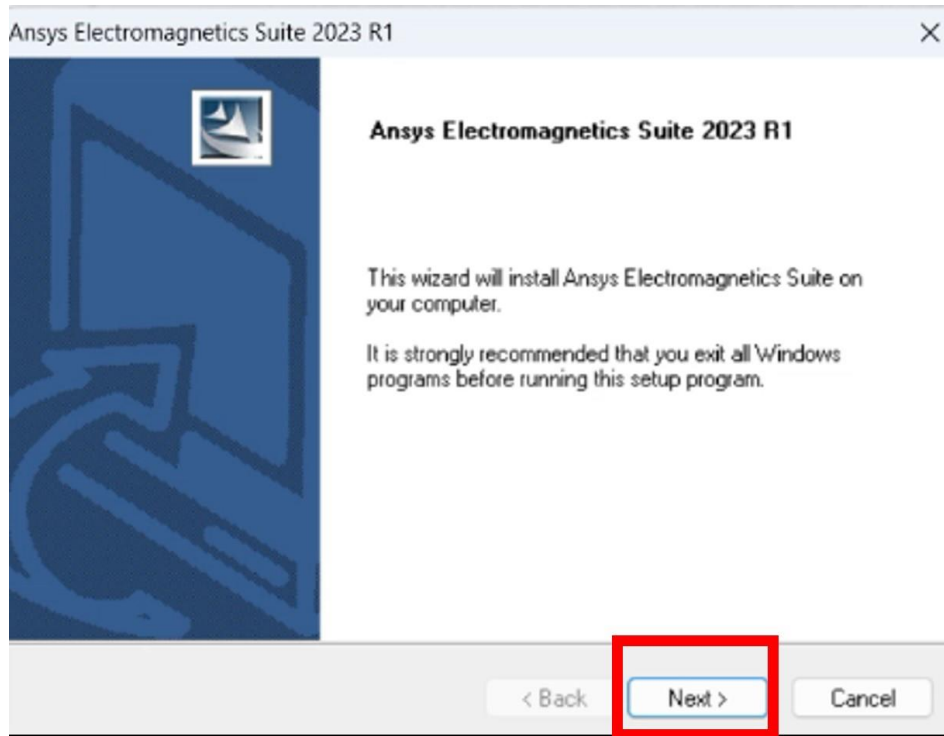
Ansys Electromagnetics Suite 2023 R1

×

Ansys Electromagnetics Suite 2023 R1

This wizard will install Ansys Electromagnetics Suite on your computer.

It is strongly recommended that you exit all Windows programs before running this setup program.

< Back

Next >

Cancel